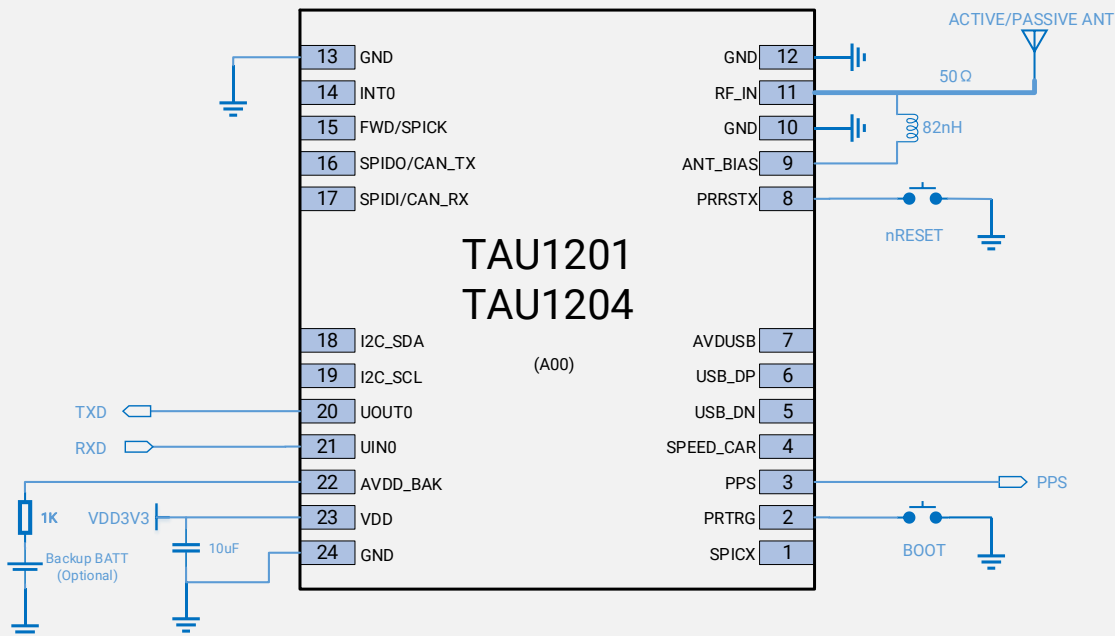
ACTIVE/PASSIVE ANT

50Ω

82nH

13 GND
14 INT0
15 FWD/SPICK
16 SPIDO/CAN_TX
17 SPIDI/CAN_RX

GND 12
RF_IN 11
GND 10
ANT_BIAS 9
PRRSTX 8

nRESET

TAU1201
TAU1204

(A00)

18 I2C_SDA
19 I2C_SCL
20 UOUT0
21 UIN0
22 AVDD_BAK
23 VDD
24 GND

AVDUSB 7
USB_DP 6
USB_DN 5
SPEED_CAR 4
PPS 3
PRTRG 2
SPICX 1

TXD
RXD
1K
VDD3V3
10uF
Backup BATT (Optional)

PPS
BOOT